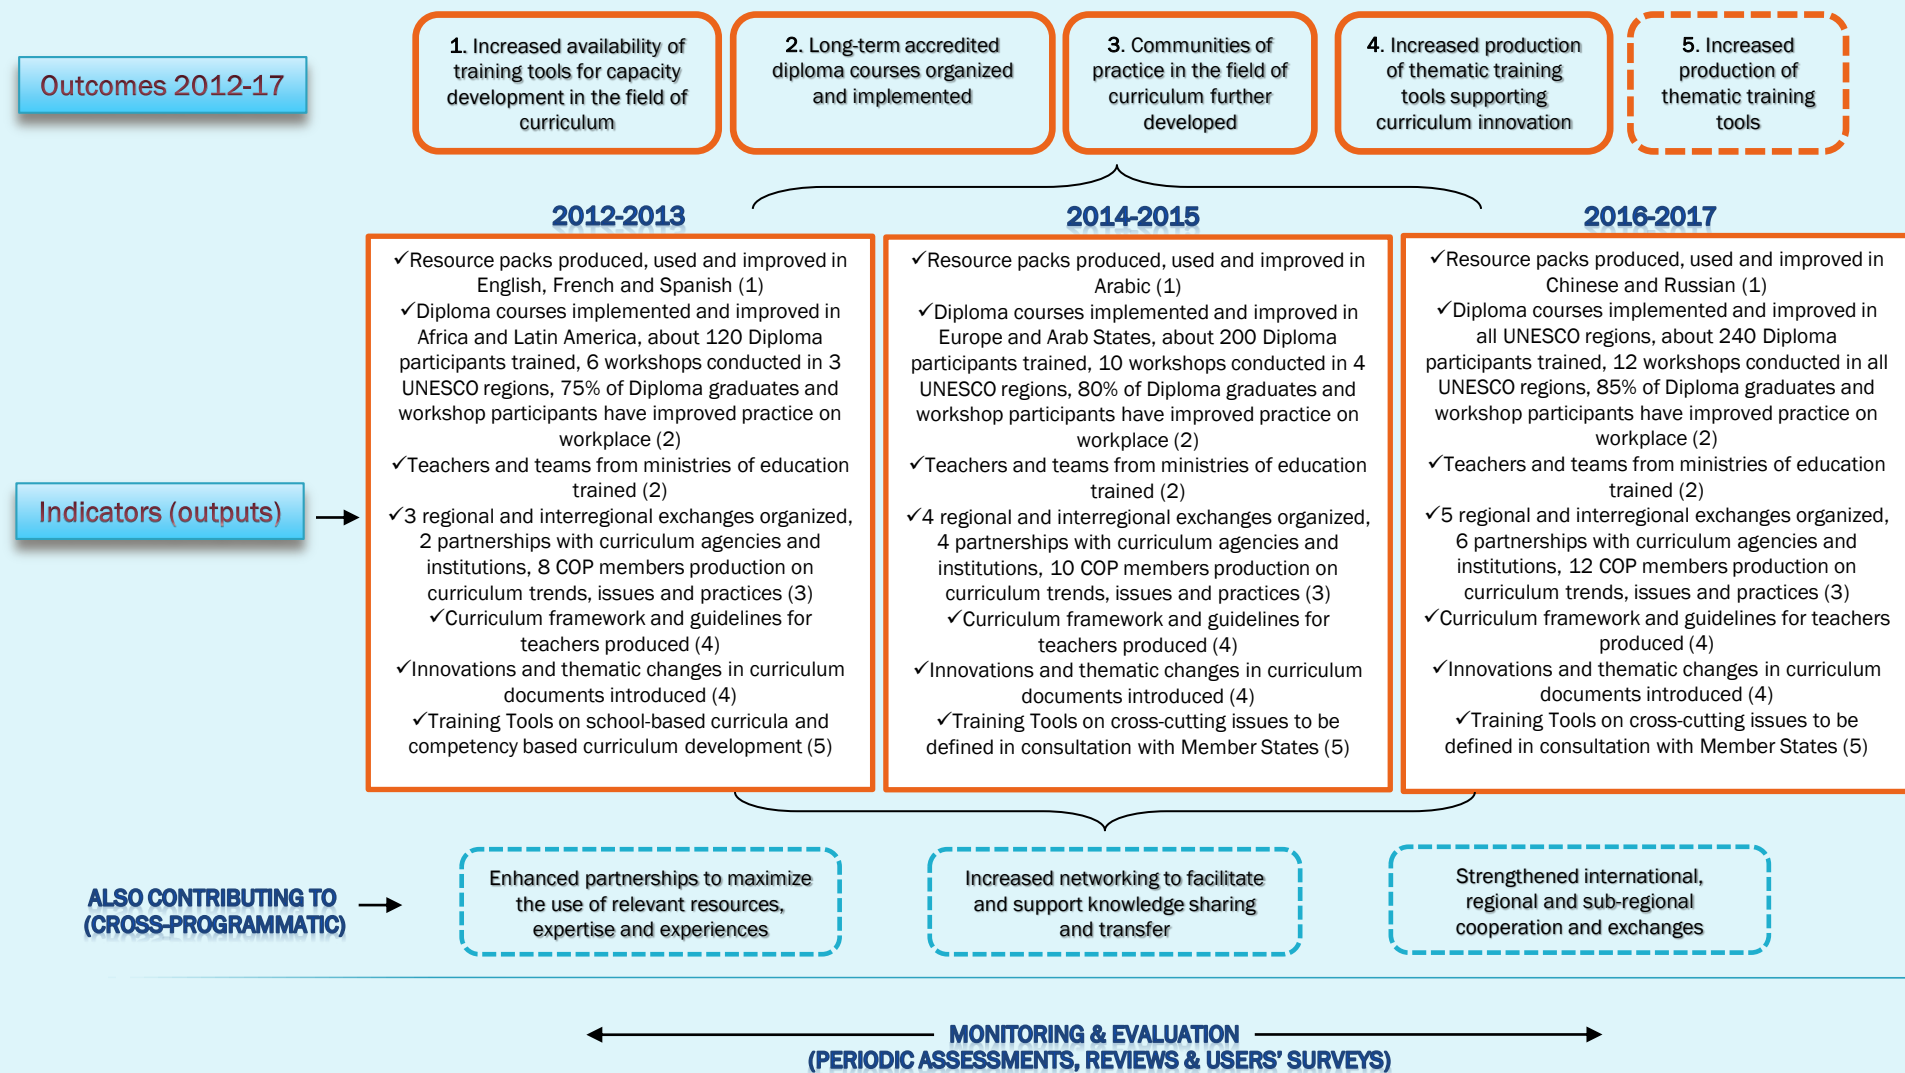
Outcomes 2012-17

1. Increased availability of training tools for capacity development in the field of curriculum

2. Long-term accredited diploma courses organized and implemented

3. Communities of practice in the field of curriculum further developed

4. Increased production of thematic training tools supporting curriculum innovation

5. Increased production of thematic training tools

2012-2013

✓Resource packs produced, used and improved in English, French and Spanish (1)
✓Diploma courses implemented and improved in Africa and Latin America, about 120 Diploma participants trained, 6 workshops conducted in 3 UNESCO regions, 75% of Diploma graduates and workshop participants have improved practice on workplace (2)
✓Teachers and teams from ministries of education trained (2)
✓3 regional and interregional exchanges organized, 2 partnerships with curriculum agencies and institutions, 8 COP members production on curriculum trends, issues and practices (3)
✓Curriculum framework and guidelines for teachers produced (4)
✓Innovations and thematic changes in curriculum documents introduced (4)
✓Training Tools on school-based curricula and competency based curriculum development (5)

2014-2015

✓Resource packs produced, used and improved in Arabic (1)
✓Diploma courses implemented and improved in Europe and Arab States, about 200 Diploma participants trained, 10 workshops conducted in 4 UNESCO regions, 80% of Diploma graduates and workshop participants have improved practice on workplace (2)
✓Teachers and teams from ministries of education trained (2)
✓4 regional and interregional exchanges organized, 4 partnerships with curriculum agencies and institutions, 10 COP members production on curriculum trends, issues and practices (3)
✓Curriculum framework and guidelines for teachers produced (4)
✓Innovations and thematic changes in curriculum documents introduced (4)
✓Training Tools on cross-cutting issues to be defined in consultation with Member States (5)

2016-2017

✓Resource packs produced, used and improved in Chinese and Russian (1)
✓Diploma courses implemented and improved in all UNESCO regions, about 240 Diploma participants trained, 12 workshops conducted in all UNESCO regions, 85% of Diploma graduates and workshop participants have improved practice on workplace (2)
✓Teachers and teams from ministries of education trained (2)
✓5 regional and interregional exchanges organized, 6 partnerships with curriculum agencies and institutions, 12 COP members production on curriculum trends, issues and practices (3)
✓Curriculum framework and guidelines for teachers produced (4)
✓Innovations and thematic changes in curriculum documents introduced (4)
✓Training Tools on cross-cutting issues to be defined in consultation with Member States (5)

Indicators (outputs)

ALSO CONTRIBUTING TO (CROSS-PROGRAMMATIC)

Enhanced partnerships to maximize the use of relevant resources, expertise and experiences

Increased networking to facilitate and support knowledge sharing and transfer

Strengthened international, regional and sub-regional cooperation and exchanges

MONITORING & EVALUATION
(PERIODIC ASSESSMENTS, REVIEWS & USERS' SURVEYS)